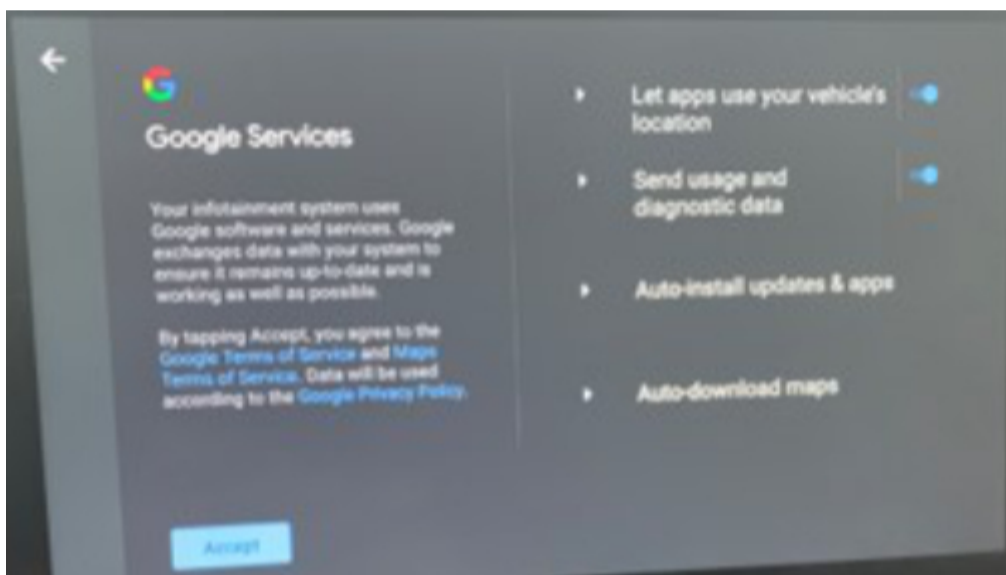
Google Services

Your infotainment system uses Google software and services. Google exchanges data with your system to ensure it remains up-to-date and is working as well as possible.

By tapping Accept, you agree to the Google Terms of Service and Maps Terms of Service. Data will be used according to the Google Privacy Policy.

Let apps use your vehicle's location

Send usage and diagnostic data

Auto-install updates & apps

Auto-download maps

Accept